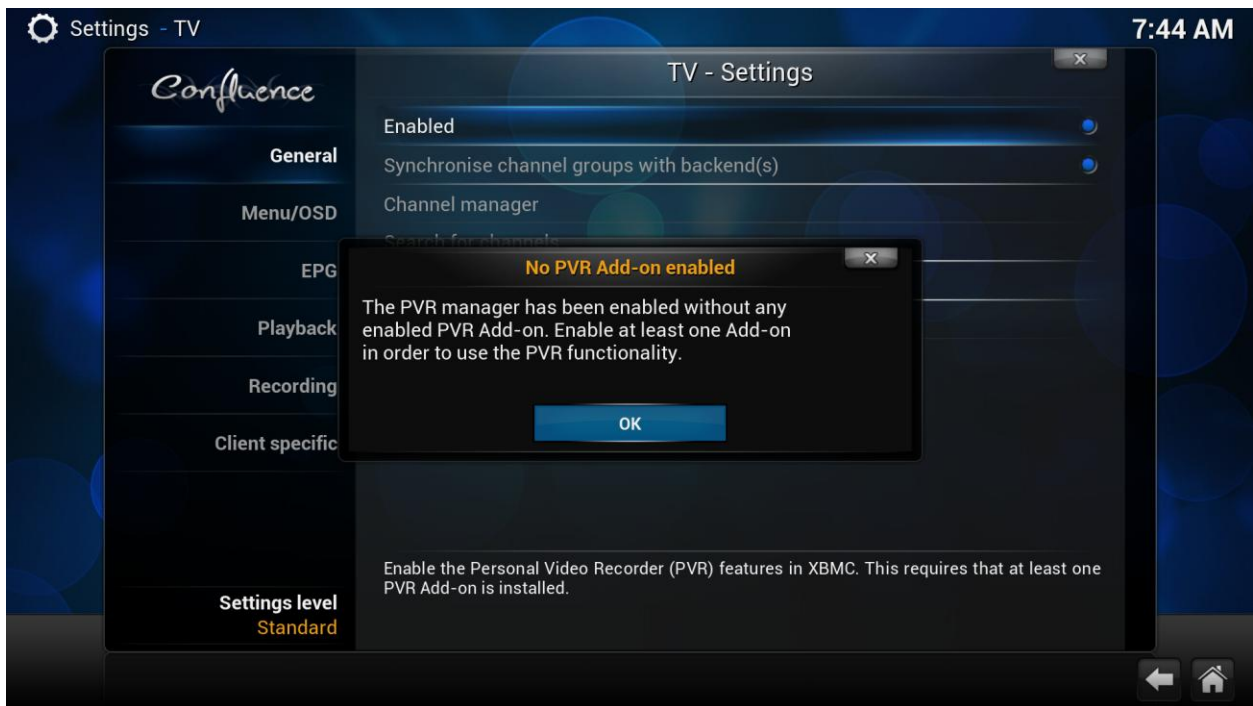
Settings - TV

7:44 AM

Confluence

TV - Settings

Enabled

Synchronise channel groups with backend(s)

Channel manager

Search for channels

General

Menu/OSD

EPG

Playback

Recording

Client specific

No PVR Add-on enabled

The PVR manager has been enabled without any enabled PVR Add-on. Enable at least one Add-on in order to use the PVR functionality.

OK

Enable the Personal Video Recorder (PVR) features in XBMC. This requires that at least one PVR Add-on is installed.

Settings level
Standard